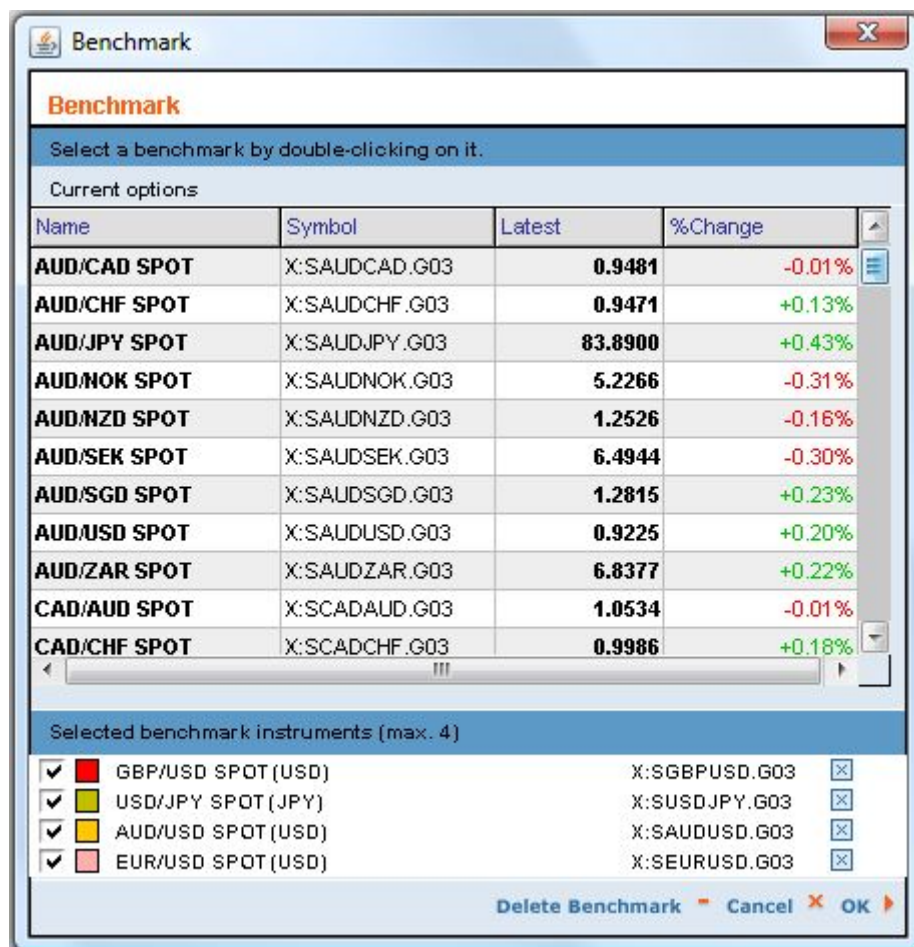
Benchmark

Benchmark

Select a benchmark by double-clicking on it.

Current options

| Name | Symbol | Latest | %Change |
|---|---|---|---|
| AUD/CAD SPOT | X:SAUDCAD.G03 | 0.9481 | -0.01% |
| AUD/CHF SPOT | X:SAUDCHF.G03 | 0.9471 | +0.13% |
| AUD/JPY SPOT | X:SAUDJPY.G03 | 83.8900 | +0.43% |
| AUD/NOK SPOT | X:SAUDNOK.G03 | 5.2266 | -0.31% |
| AUD/NZD SPOT | X:SAUDNZD.G03 | 1.2526 | -0.16% |
| AUD/SEK SPOT | X:SAUDSEK.G03 | 6.4944 | -0.30% |
| AUD/SGD SPOT | X:SAUDSGD.G03 | 1.2815 | +0.23% |
| AUD/USD SPOT | X:SAUDUSD.G03 | 0.9225 | +0.20% |
| AUD/ZAR SPOT | X:SAUDZAR.G03 | 6.8377 | +0.22% |
| CAD/AUD SPOT | X:SCADAUD.G03 | 1.0534 | -0.01% |
| CAD/CHF SPOT | X:SCADCHF.G03 | 0.9986 | +0.18% |

Selected benchmark instruments (max. 4)

GBP/USD SPOT(USD) X:SGBPUSD.G03
USD/JPY SPOT(JPY) X:SUSDJPY.G03
AUD/USD SPOT(USD) X:SAUDUSD.G03
EUR/USD SPOT(USD) X:SEURUSD.G03

Delete Benchmark Cancel OK